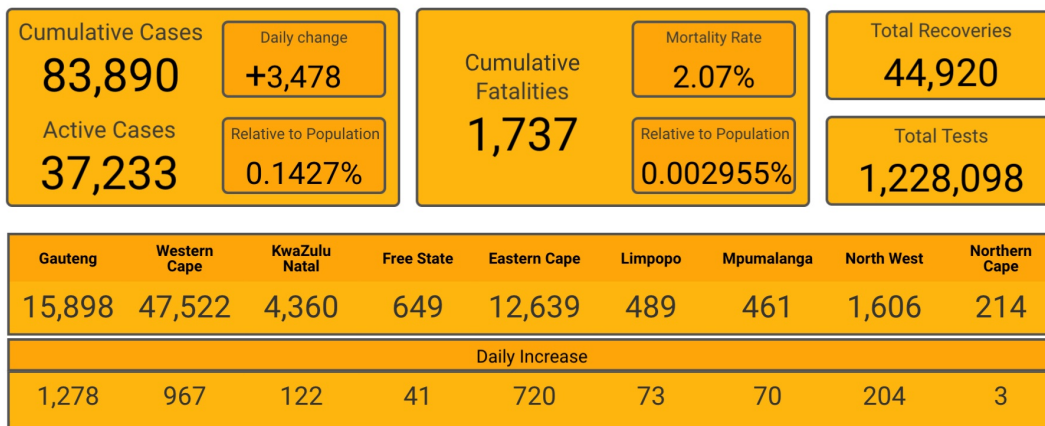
Cumulative Cases
83,890

Daily change
+3,478

Active Cases
37,233

Relative to Population
0.1427%

Cumulative Fatalities
1,737

Mortality Rate
2.07%

Relative to Population
0.002955%

Total Recoveries
44,920

Total Tests
1,228,098

| Gauteng | Western Cape | KwaZulu Natal | Free State | Eastern Cape | Limpopo | Mpumalanga | North West | Northern Cape |
|---|---|---|---|---|---|---|---|---|
| 15,898 | 47,522 | 4,360 | 649 | 12,639 | 489 | 461 | 1,606 | 214 |

Daily Increase

| 1,278 | 967 | 122 | 41 | 720 | 73 | 70 | 204 | 3 |
|---|---|---|---|---|---|---|---|---|